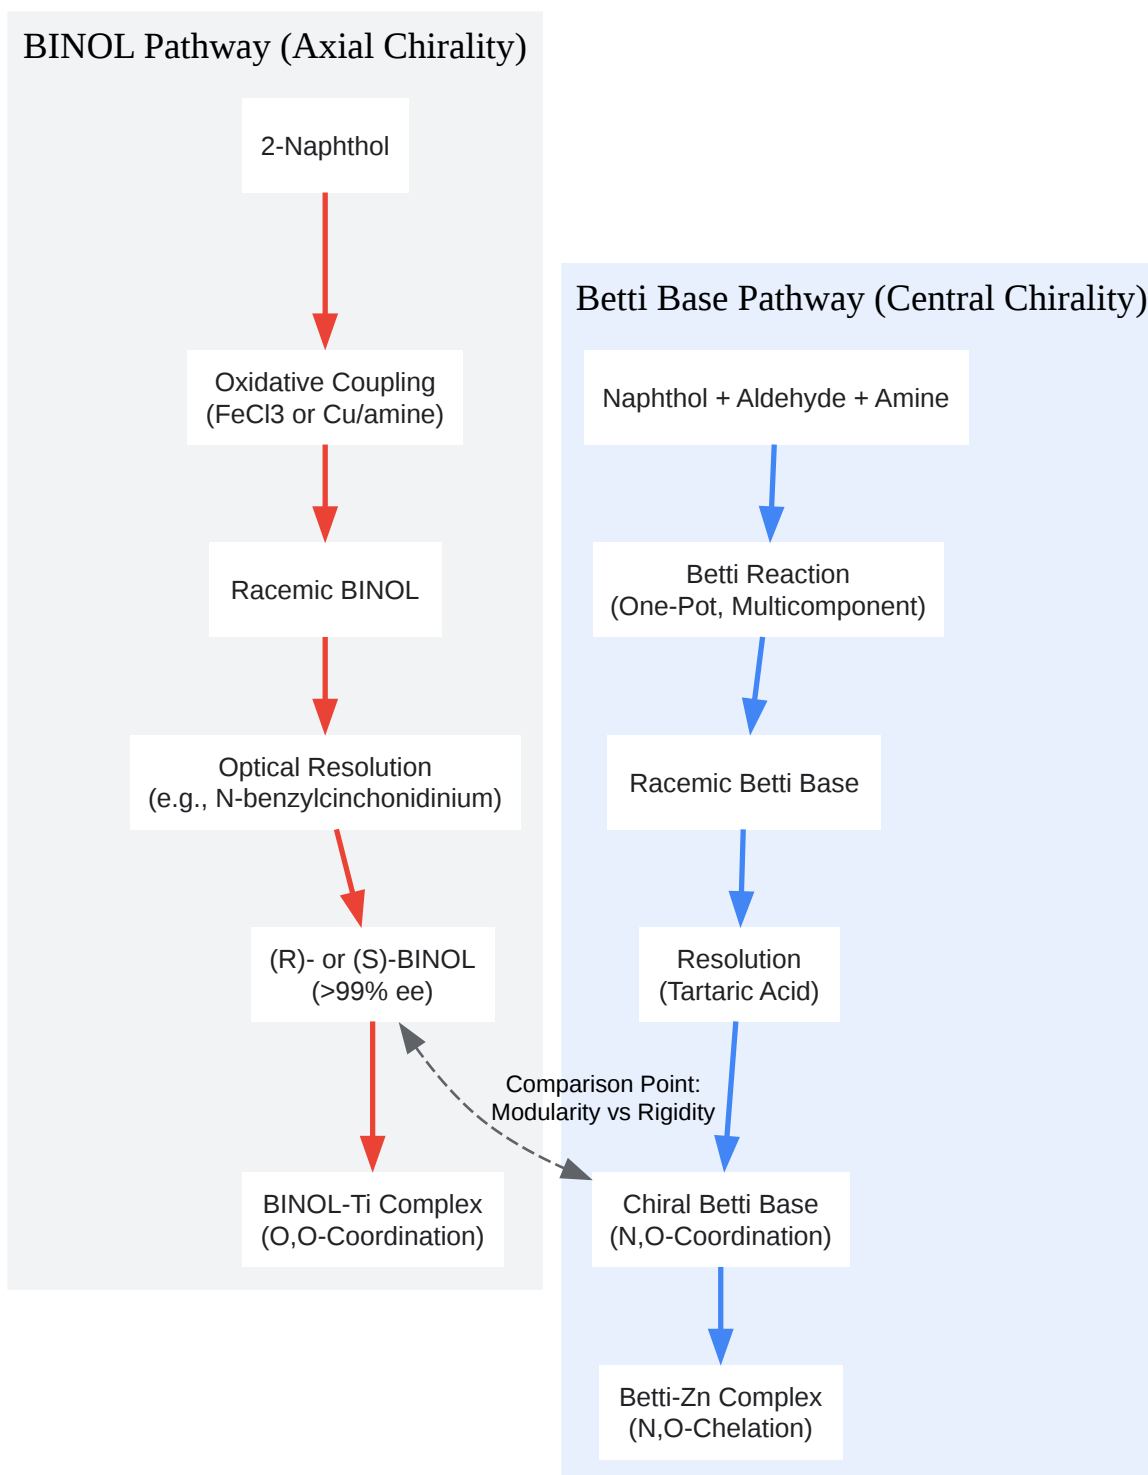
BINOL Pathway (Axial Chirality)

2-Naphthol

Oxidative Coupling
(FeCl3 or Cu/amine)

Racemic BINOL

Optical Resolution
(e.g., N-benzylcinchonidinium)

(R)- or (S)-BINOL
(>99% ee)

BINOL-Ti Complex
(O,O-Coordination)

Betti Base Pathway (Central Chirality)

Naphthol + Aldehyde + Amine

Betti Reaction
(One-Pot, Multicomponent)

Racemic Betti Base

Resolution
(Tartaric Acid)

Chiral Betti Base
(N,O-Coordination)

Betti-Zn Complex
(N,O-Chelation)

Comparison Point:
Modularity vs Rigidity